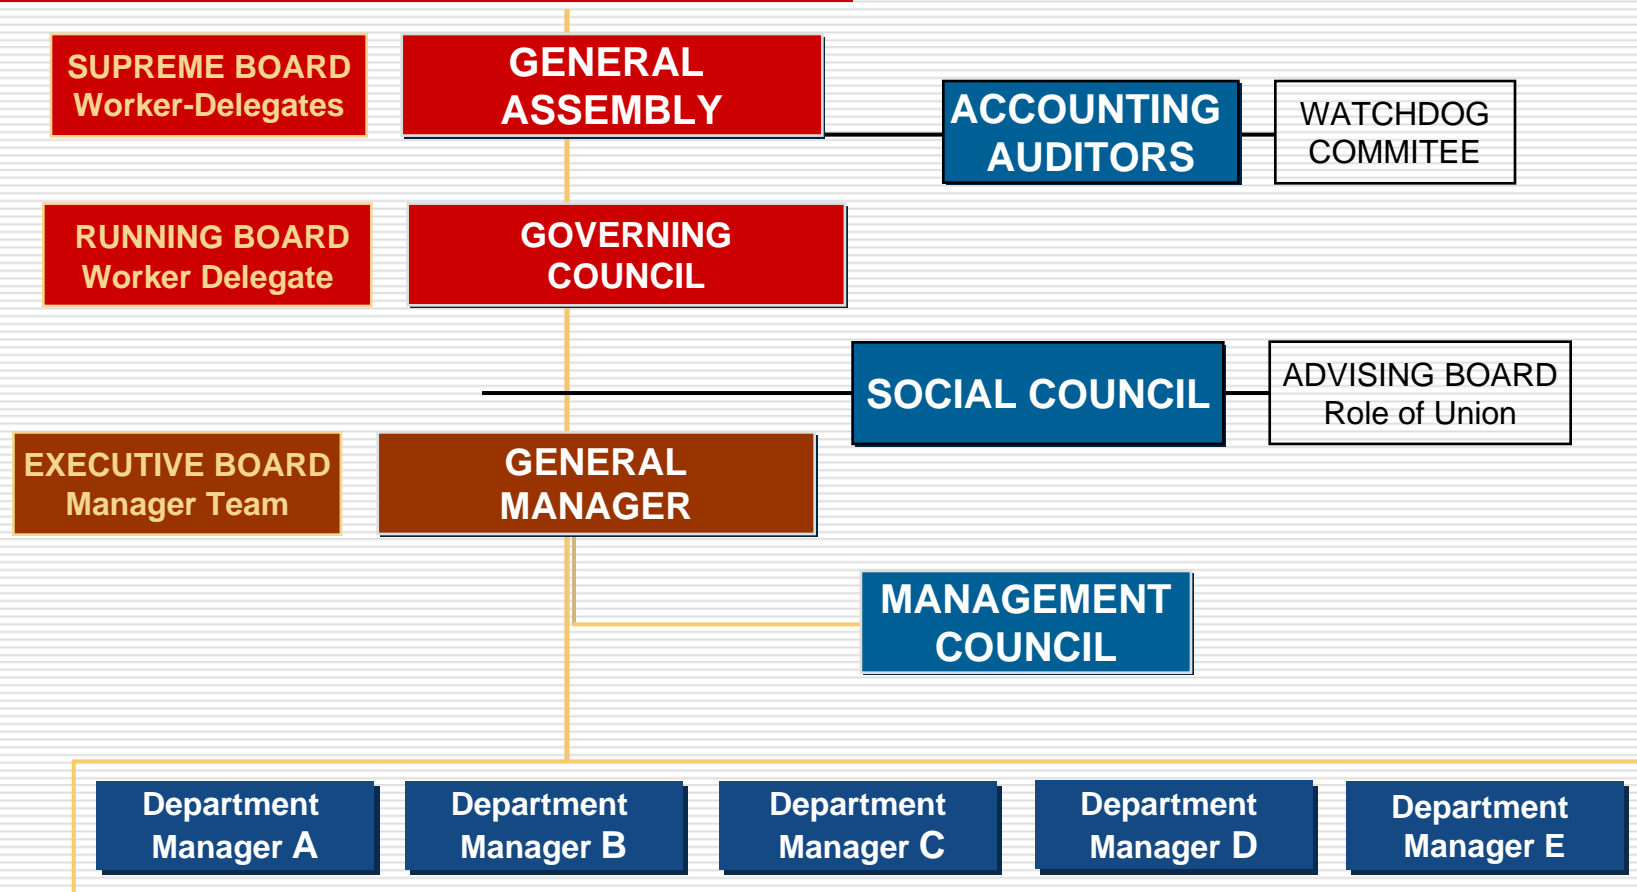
SUPREME BOARD
Worker-Delegates

GENERAL ASSEMBLY

ACCOUNTING AUDITORS

WATCHDOG COMMITEE

RUNNING BOARD
Worker Delegate

GOVERNING COUNCIL

SOCIAL COUNCIL

ADVISING BOARD
Role of Union

EXECUTIVE BOARD
Manager Team

GENERAL MANAGER

MANAGEMENT COUNCIL

Department Manager A

Department Manager B

Department Manager C

Department Manager D

Department Manager E